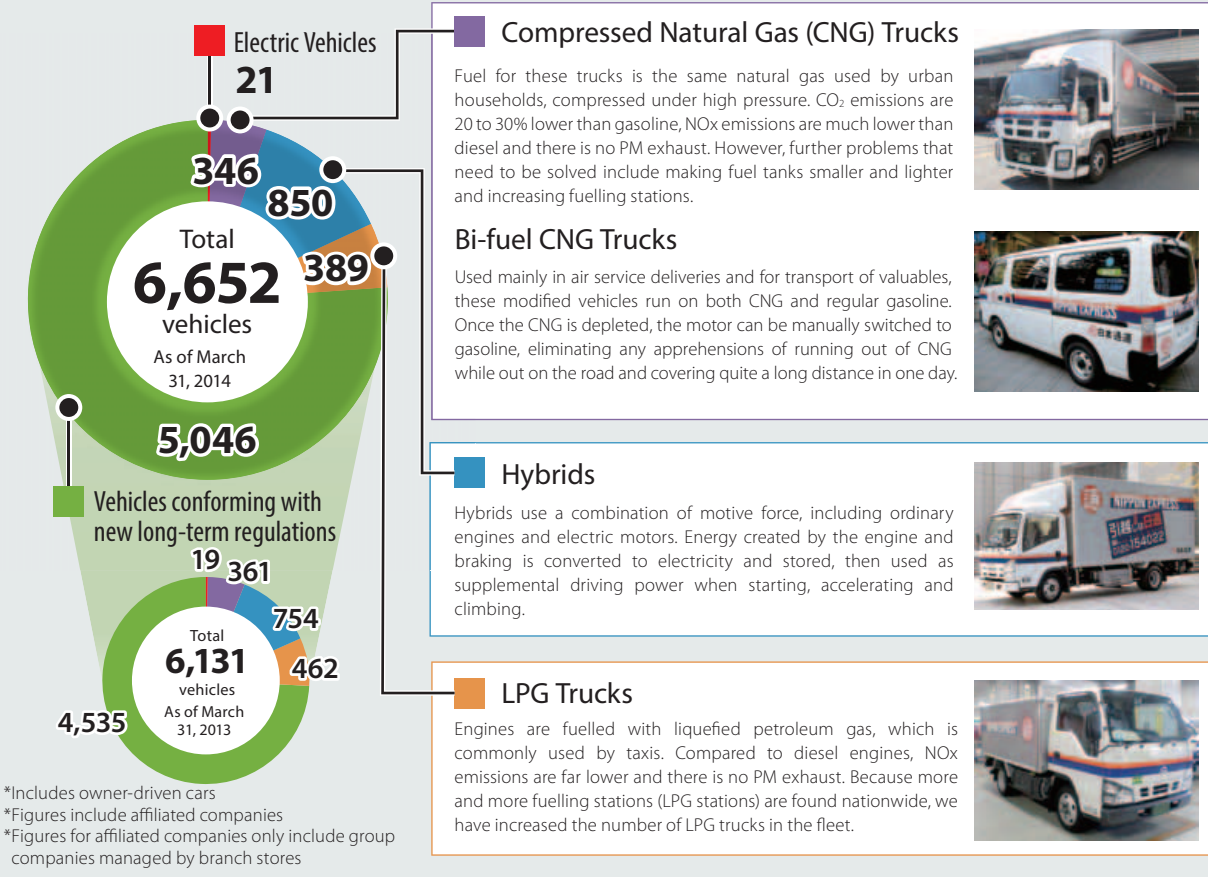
Electric Vehicles
21

346
850
389
Total
6,652
vehicles
As of March 31, 2014
5,046

Vehicles conforming with new long-term regulations

19 361
754
462
Total
6,131
vehicles
As of March 31, 2013
4,535

*Includes owner-driven cars
*Figures include affiliated companies
*Figures for affiliated companies only include group companies managed by branch stores

Compressed Natural Gas (CNG) Trucks
Fuel for these trucks is the same natural gas used by urban households, compressed under high pressure. $CO_2$ emissions are 20 to 30% lower than gasoline, NOx emissions are much lower than diesel and there is no PM exhaust. However, further problems that need to be solved include making fuel tanks smaller and lighter and increasing fuelling stations.

Bi-fuel CNG Trucks
Used mainly in air service deliveries and for transport of valuables, these modified vehicles run on both CNG and regular gasoline. Once the CNG is depleted, the motor can be manually switched to gasoline, eliminating any apprehensions of running out of CNG while out on the road and covering quite a long distance in one day.

Hybrids
Hybrids use a combination of motive force, including ordinary engines and electric motors. Energy created by the engine and braking is converted to electricity and stored, then used as supplemental driving power when starting, accelerating and climbing.

LPG Trucks
Engines are fuelled with liquefied petroleum gas, which is commonly used by taxis. Compared to diesel engines, NOx emissions are far lower and there is no PM exhaust. Because more and more fuelling stations (LPG stations) are found nationwide, we have increased the number of LPG trucks in the fleet.